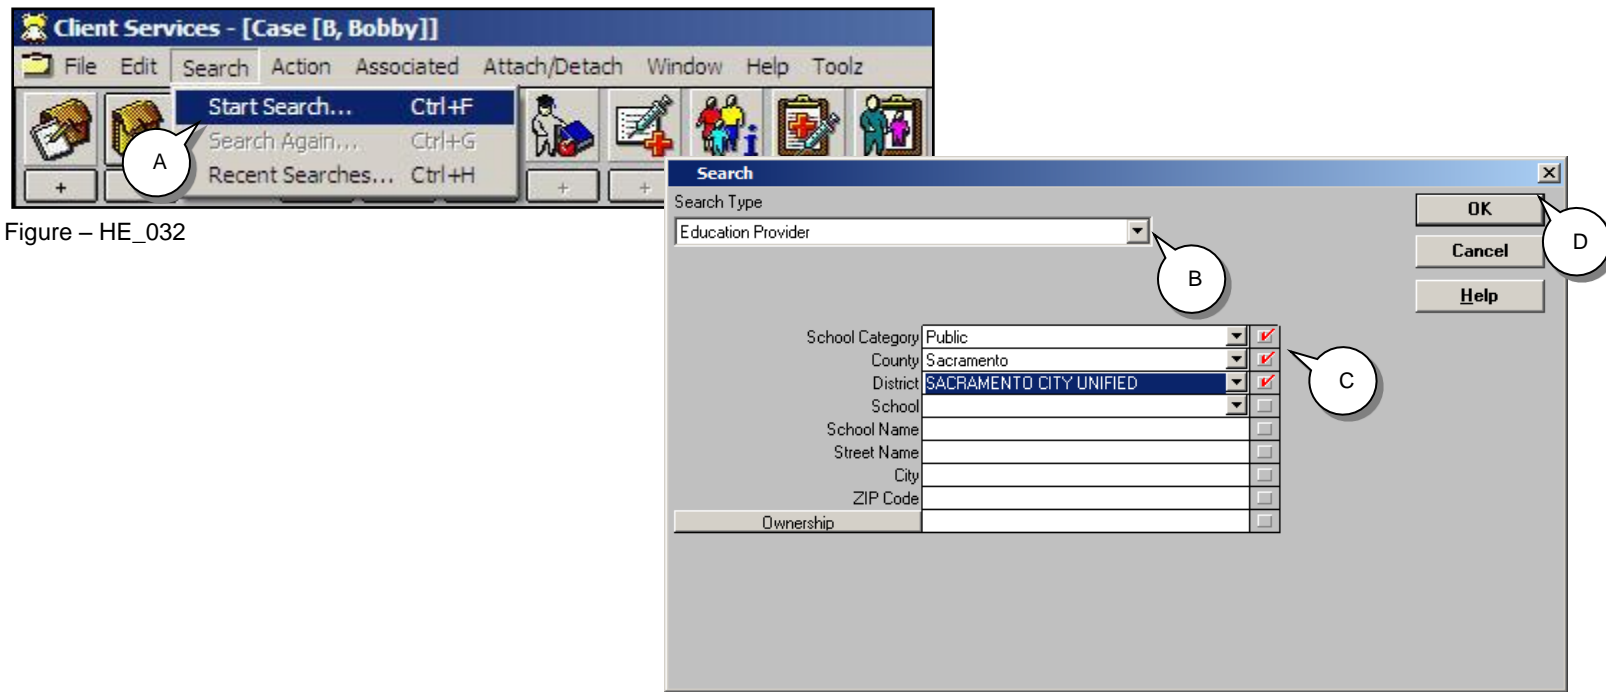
Client Services - [Case [B, Bobby]]

File Edit Search Action Associated Attach/Detach Window Help Toolz

Start Search... Ctrl+F
Search Again... Ctrl+G
Recent Searches... Ctrl+H

+ + + +

A

Figure – HE_032

Search

Search Type

Education Provider

B

OK

Cancel

Help

D

School Category Public
County Sacramento
District SACRAMENTO CITY UNIFIED
School
School Name
Street Name
City
ZIP Code
Ownership

C